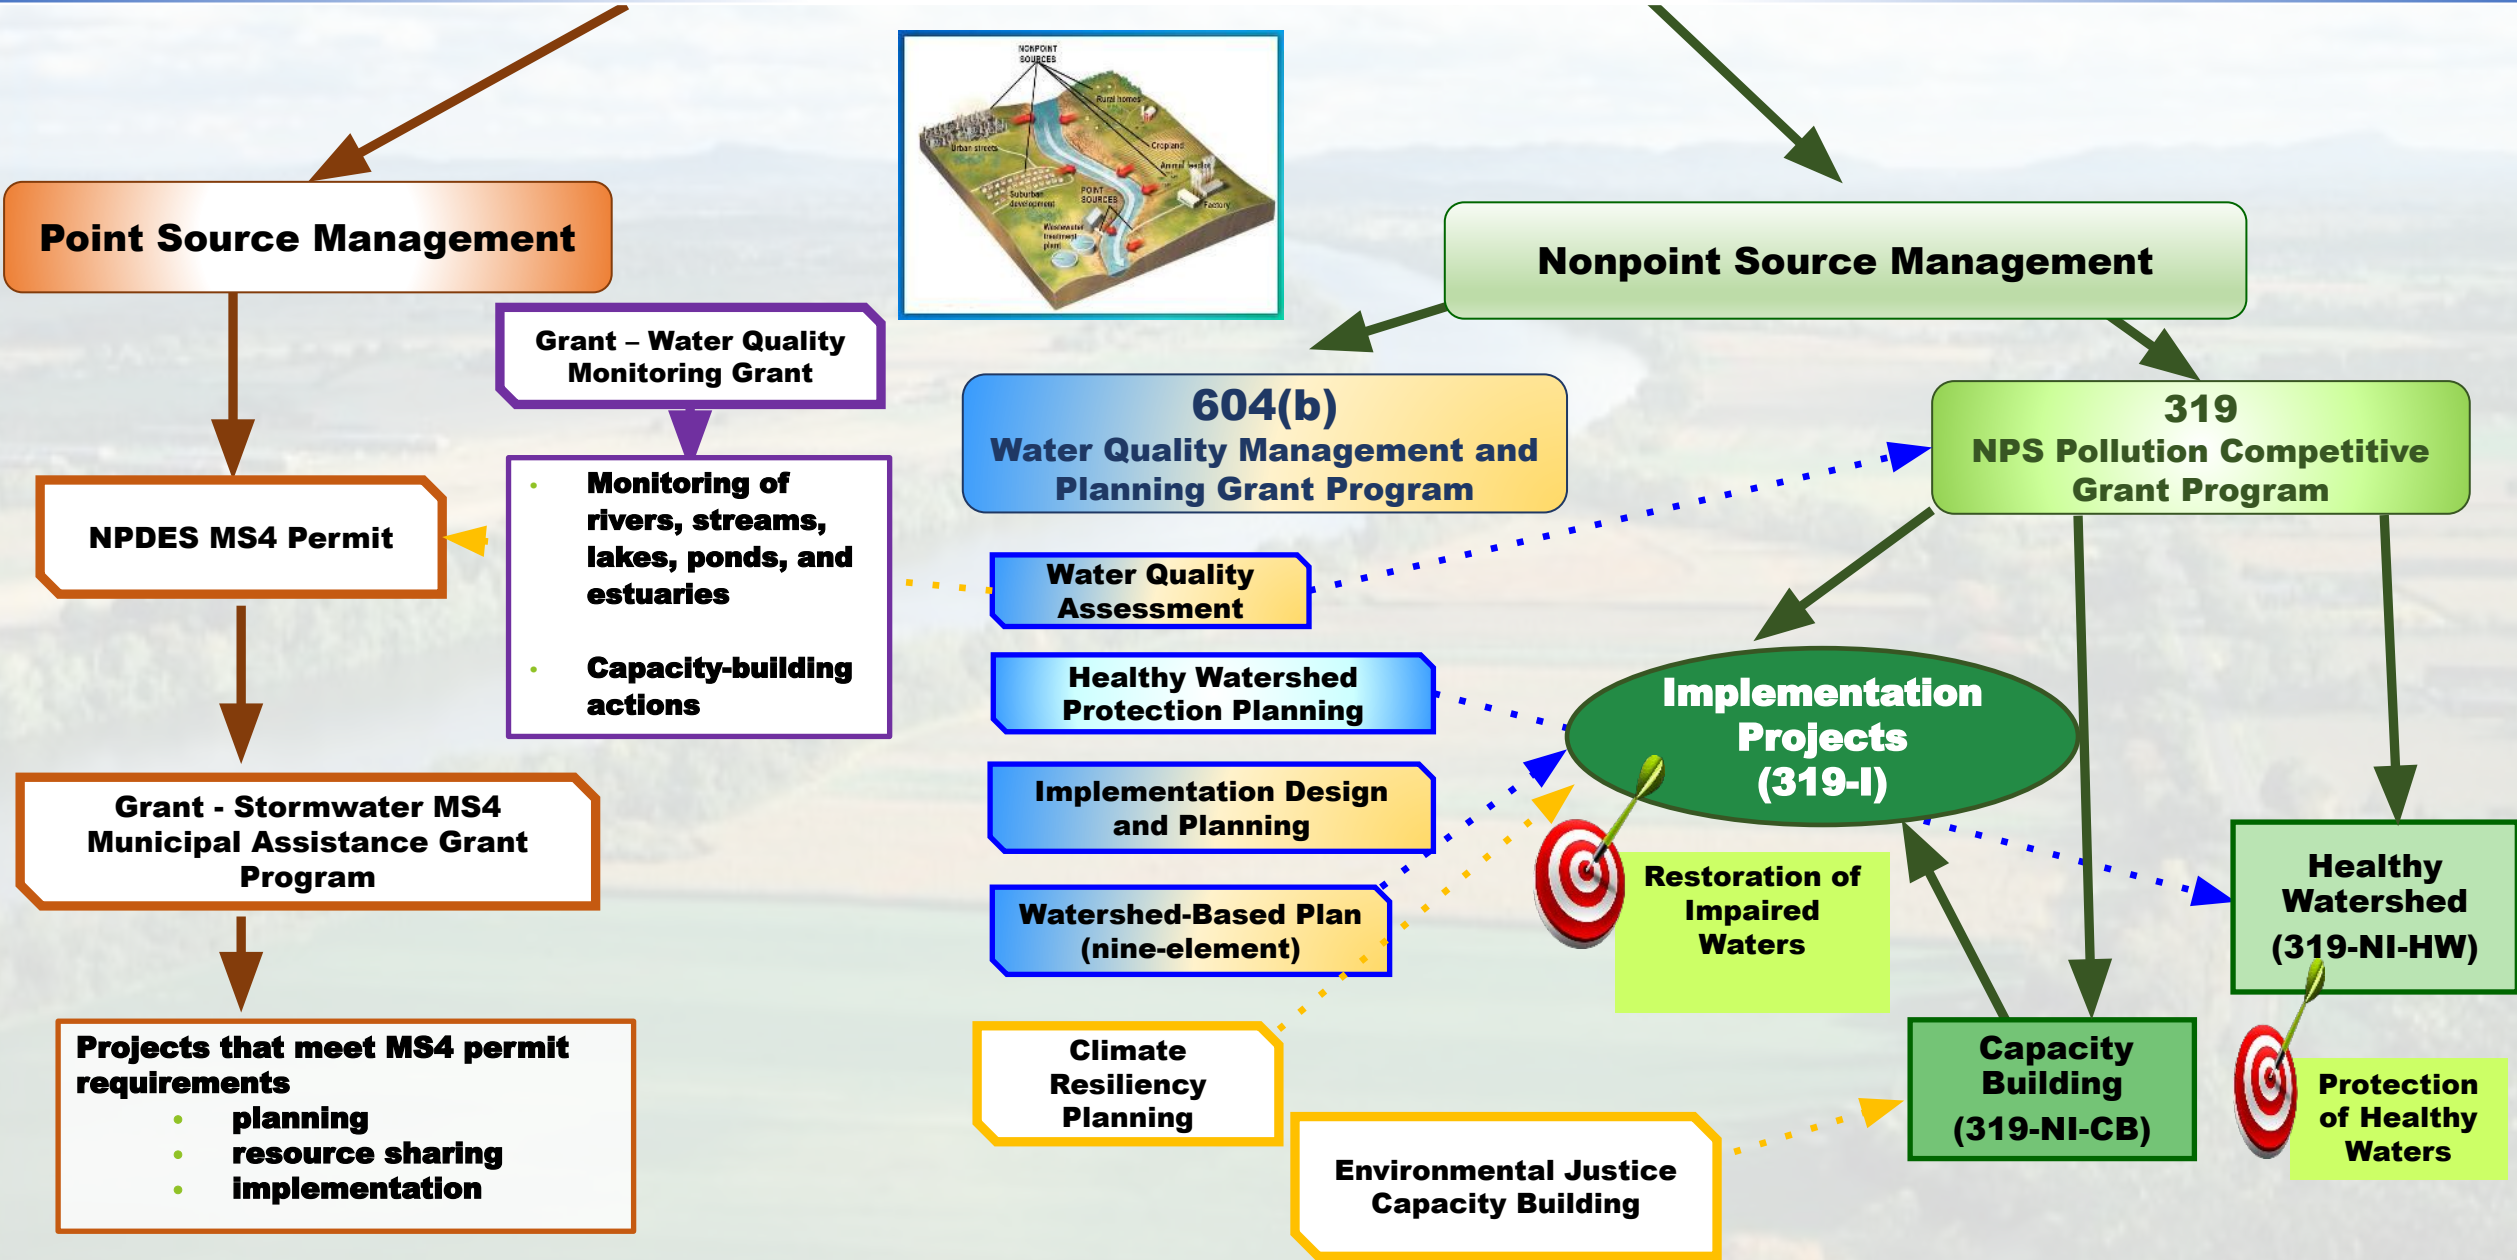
NONPOINT SOURCES

Rural homes

Urban streets

Cropland

Animal feedlot

Suburban development

POINT SOURCES

Factory

Wastewater treatment plant

Point Source Management

Nonpoint Source Management

Grant – Water Quality Monitoring Grant

604(b)
Water Quality Management and Planning Grant Program

319
NPS Pollution Competitive Grant Program

NPDES MS4 Permit

- Monitoring of rivers, streams, lakes, ponds, and estuaries
- Capacity-building actions

Water Quality Assessment

Healthy Watershed Protection Planning

Implementation Projects (319-I)

Implementation Design and Planning

Watershed-Based Plan (nine-element)

Restoration of Impaired Waters

Healthy Watershed (319-NI-HW)

Grant - Stormwater MS4 Municipal Assistance Grant Program

Projects that meet MS4 permit requirements
- planning
- resource sharing
- implementation

Climate Resiliency Planning

Environmental Justice Capacity Building

Capacity Building (319-NI-CB)

Protection of Healthy Waters